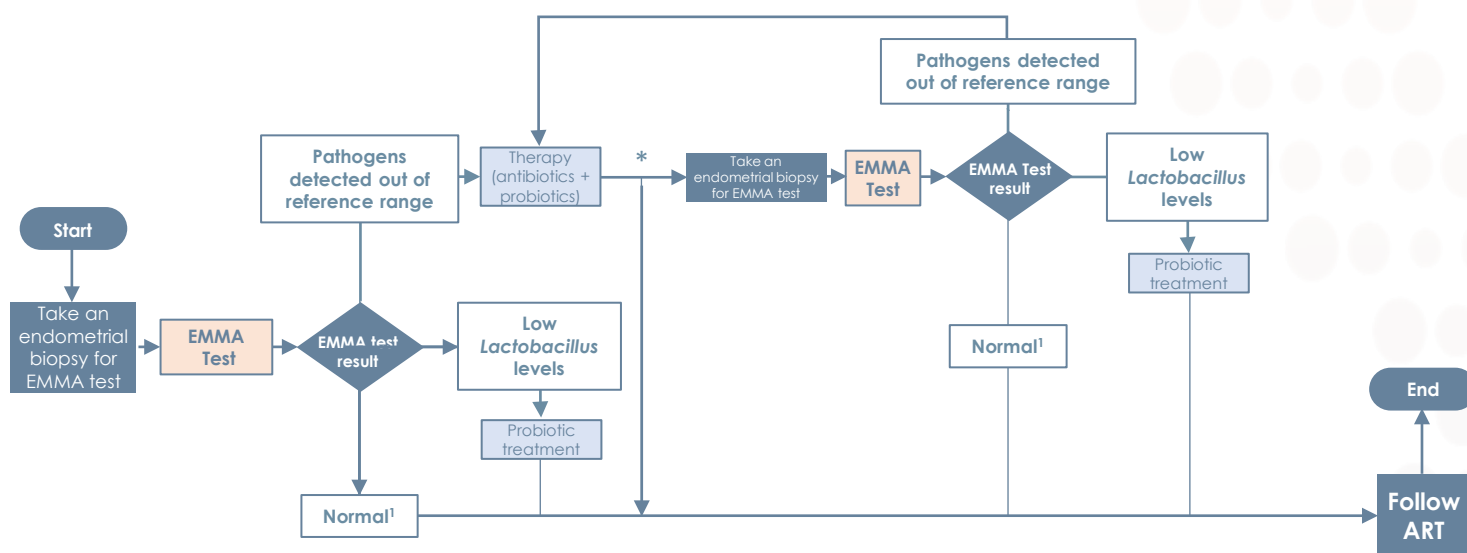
Start

Take an endometrial biopsy for EMMA test

EMMA Test

EMMA test result

Pathogens detected out of reference range

Therapy (antibiotics + probiotics)

*

Low *Lactobacillus* levels

Probiotic treatment

Normal$^1$

Take an endometrial biopsy for EMMA test

EMMA Test

EMMA Test result

Pathogens detected out of reference range

Low *Lactobacillus* levels

Probiotic treatment

Normal$^1$

End

Follow ART